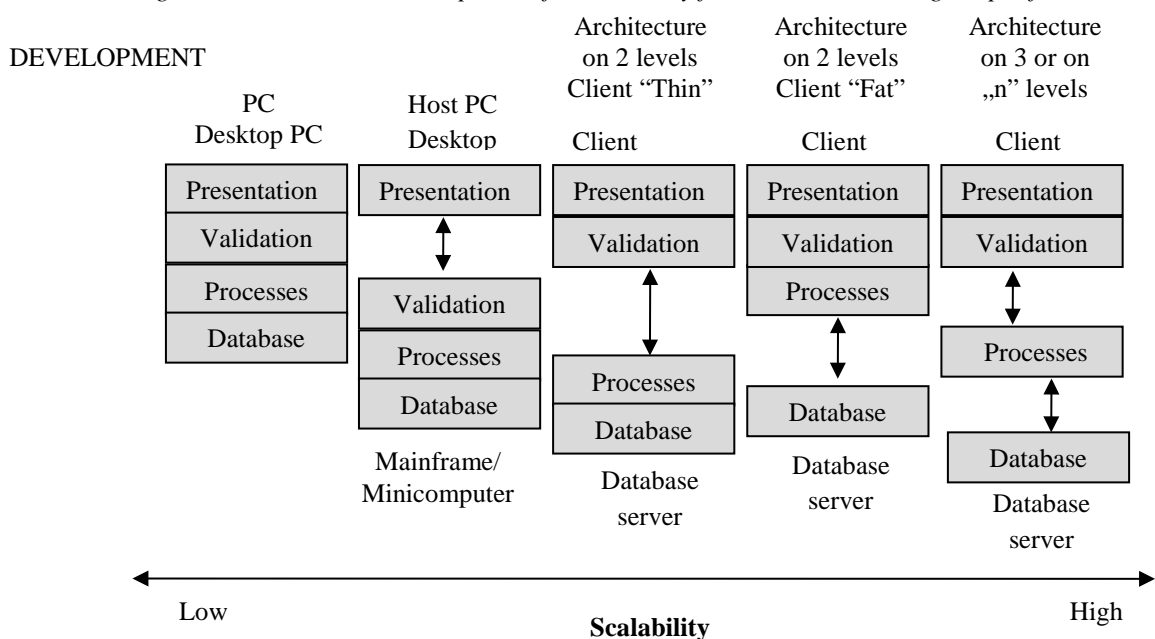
DEVELOPMENT

PC
Desktop PC

Presentation
Validation
Processes
Database

Host PC
Desktop

Presentation

Validation
Processes
Database

Mainframe/
Minicomputer

Architecture
on 2 levels
Client "Thin"

Client

Presentation
Validation

Processes
Database

Database
server

Architecture
on 2 levels
Client "Fat"

Client

Presentation
Validation
Processes

Database

Database
server

Architecture
on 3 or on
„n" levels

Client

Presentation
Validation

Processes

Database

Database
server

Low

Scalability

High